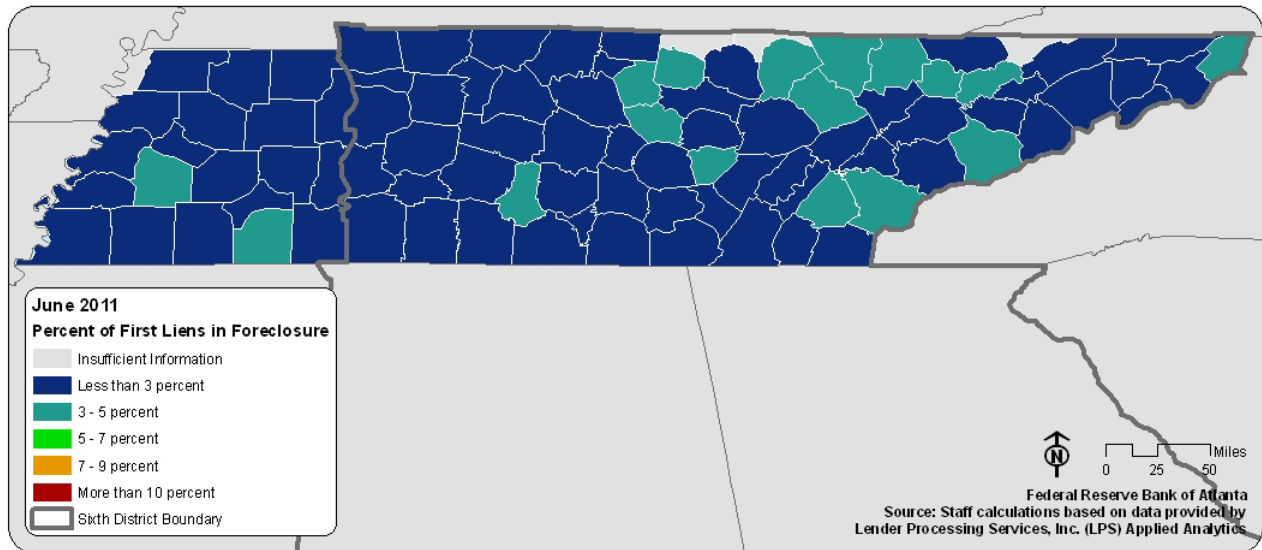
June 2011
Percent of First Liens in Foreclosure
Insufficient Information
Less than 3 percent
3 - 5 percent
5 - 7 percent
7 - 9 percent
More than 10 percent
Sixth District Boundary

N
Miles
0 25 50

Federal Reserve Bank of Atlanta
Source: Staff calculations based on data provided by
Lender Processing Services, Inc. (LPS) Applied Analytics